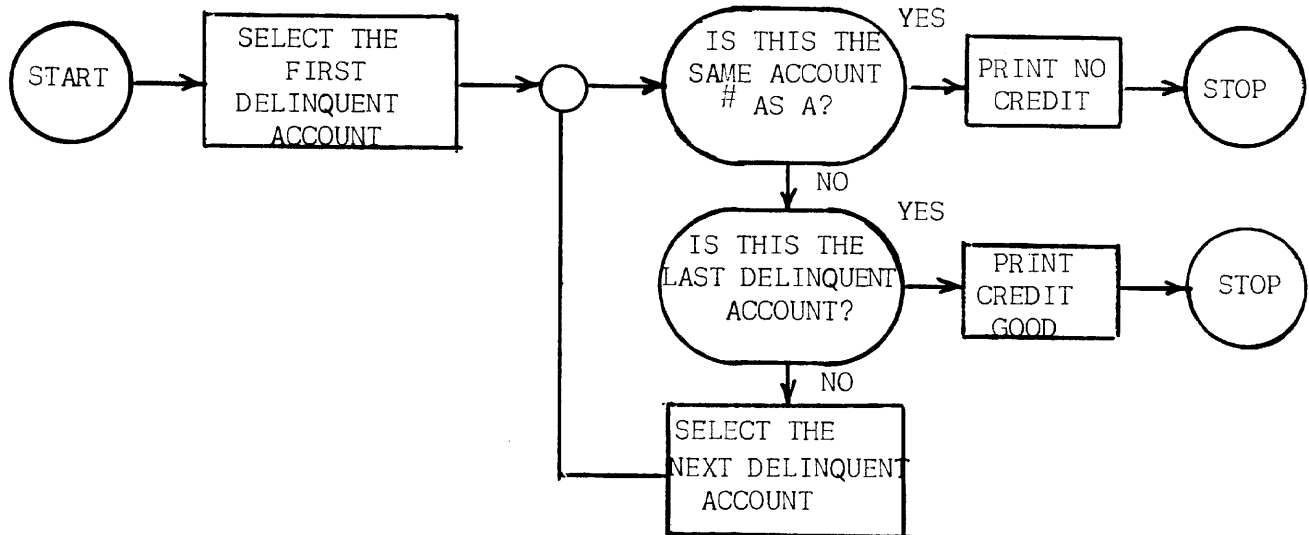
START

SELECT THE FIRST DELINQUENT ACCOUNT

IS THIS THE SAME ACCOUNT # AS A?

YES

PRINT NO CREDIT

STOP

NO

IS THIS THE LAST DELINQUENT ACCOUNT?

YES

PRINT CREDIT GOOD

STOP

NO

SELECT THE NEXT DELINQUENT ACCOUNT